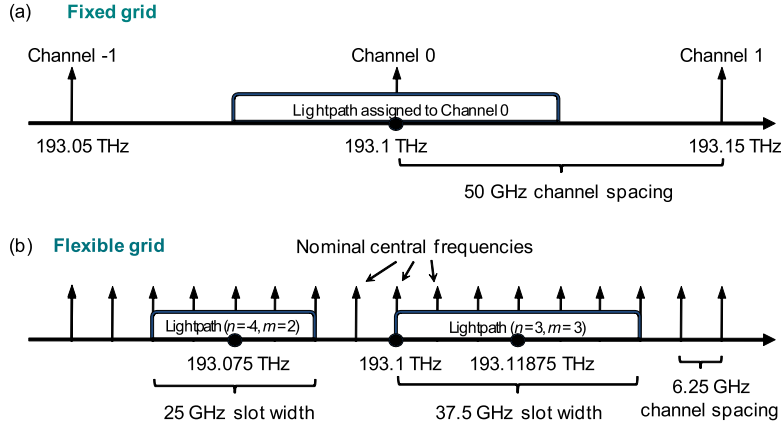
(a) Fixed grid

Channel -1

Channel 0

Channel 1

Lightpath assigned to Channel 0

193.05 THz

193.1 THz

193.15 THz

50 GHz channel spacing

(b) Flexible grid

Nominal central frequencies

Lightpath ($n$=-4, $m$=2)

Lightpath ($n$=3, $m$=3)

193.075 THz

193.1 THz

193.11875 THz

25 GHz slot width

37.5 GHz slot width

6.25 GHz channel spacing